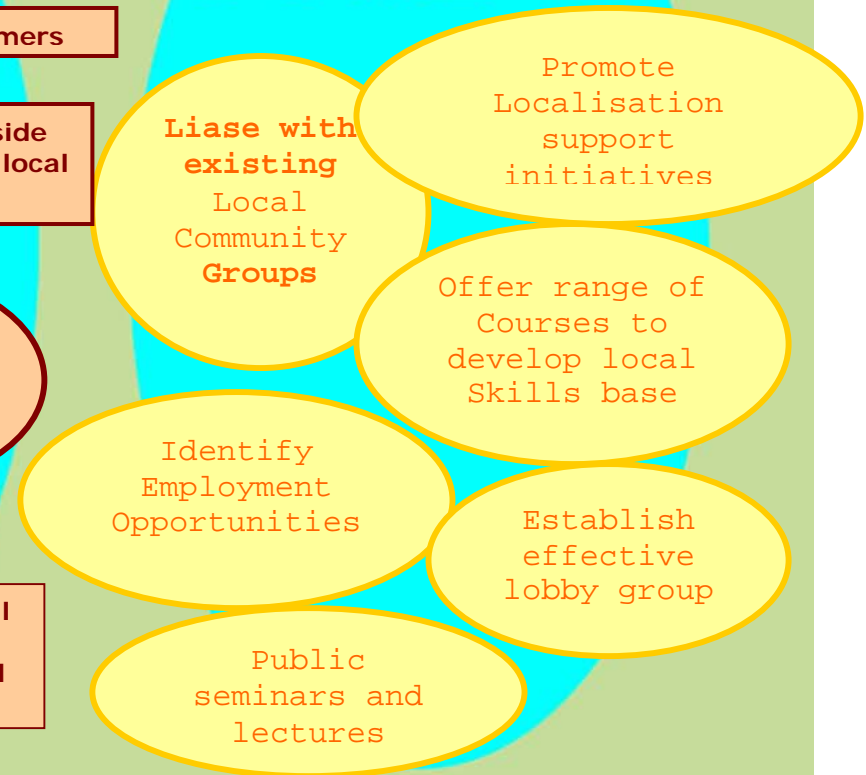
mers

side
local

Liase with existing Local Community Groups

Promote Localisation support initiatives

Offer range of Courses to develop local Skills base

Identify Employment Opportunities

Establish effective lobby group

Public seminars and lectures

l

l